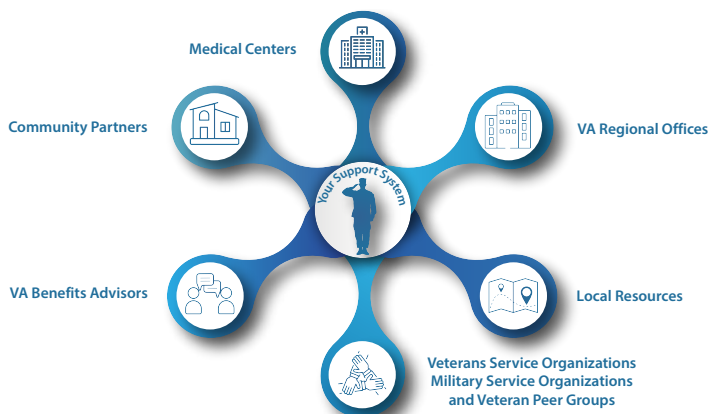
Medical Centers

Community Partners

VA Regional Offices

Your Support System

VA Benefits Advisors

Local Resources

Veterans Service Organizations
Military Service Organizations
and Veteran Peer Groups